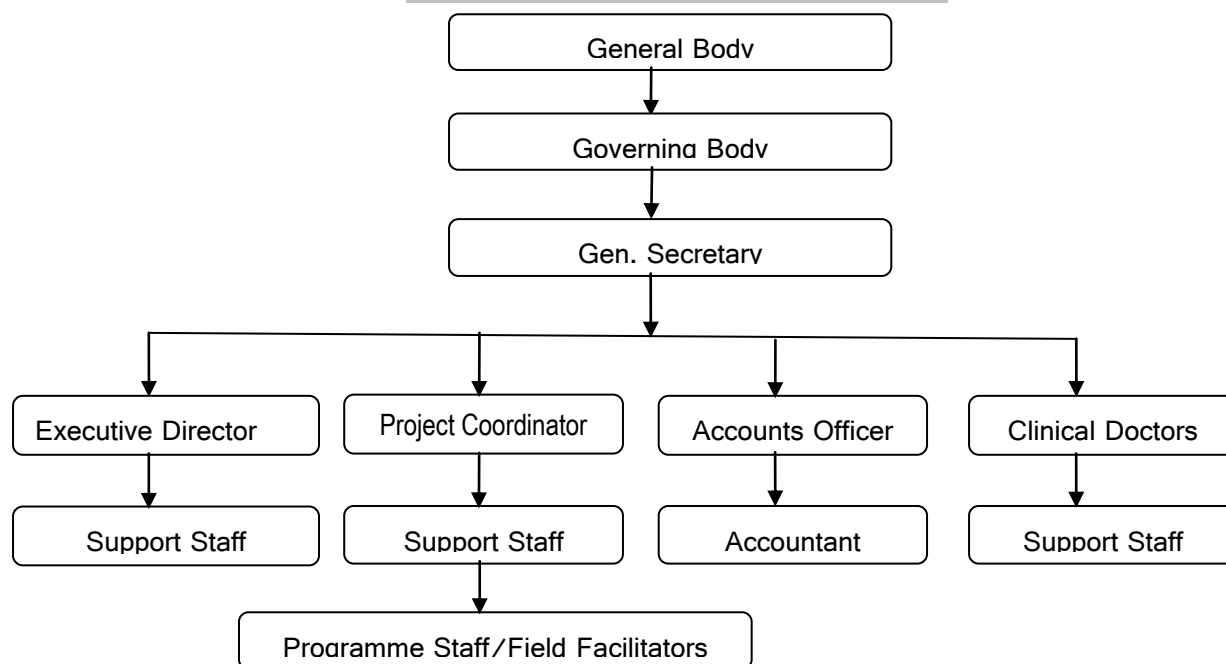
General Body

Governing Body

Gen. Secretary

Executive Director

Project Coordinator

Accounts Officer

Clinical Doctors

Support Staff

Support Staff

Accountant

Support Staff

Programme Staff/Field Facilitators